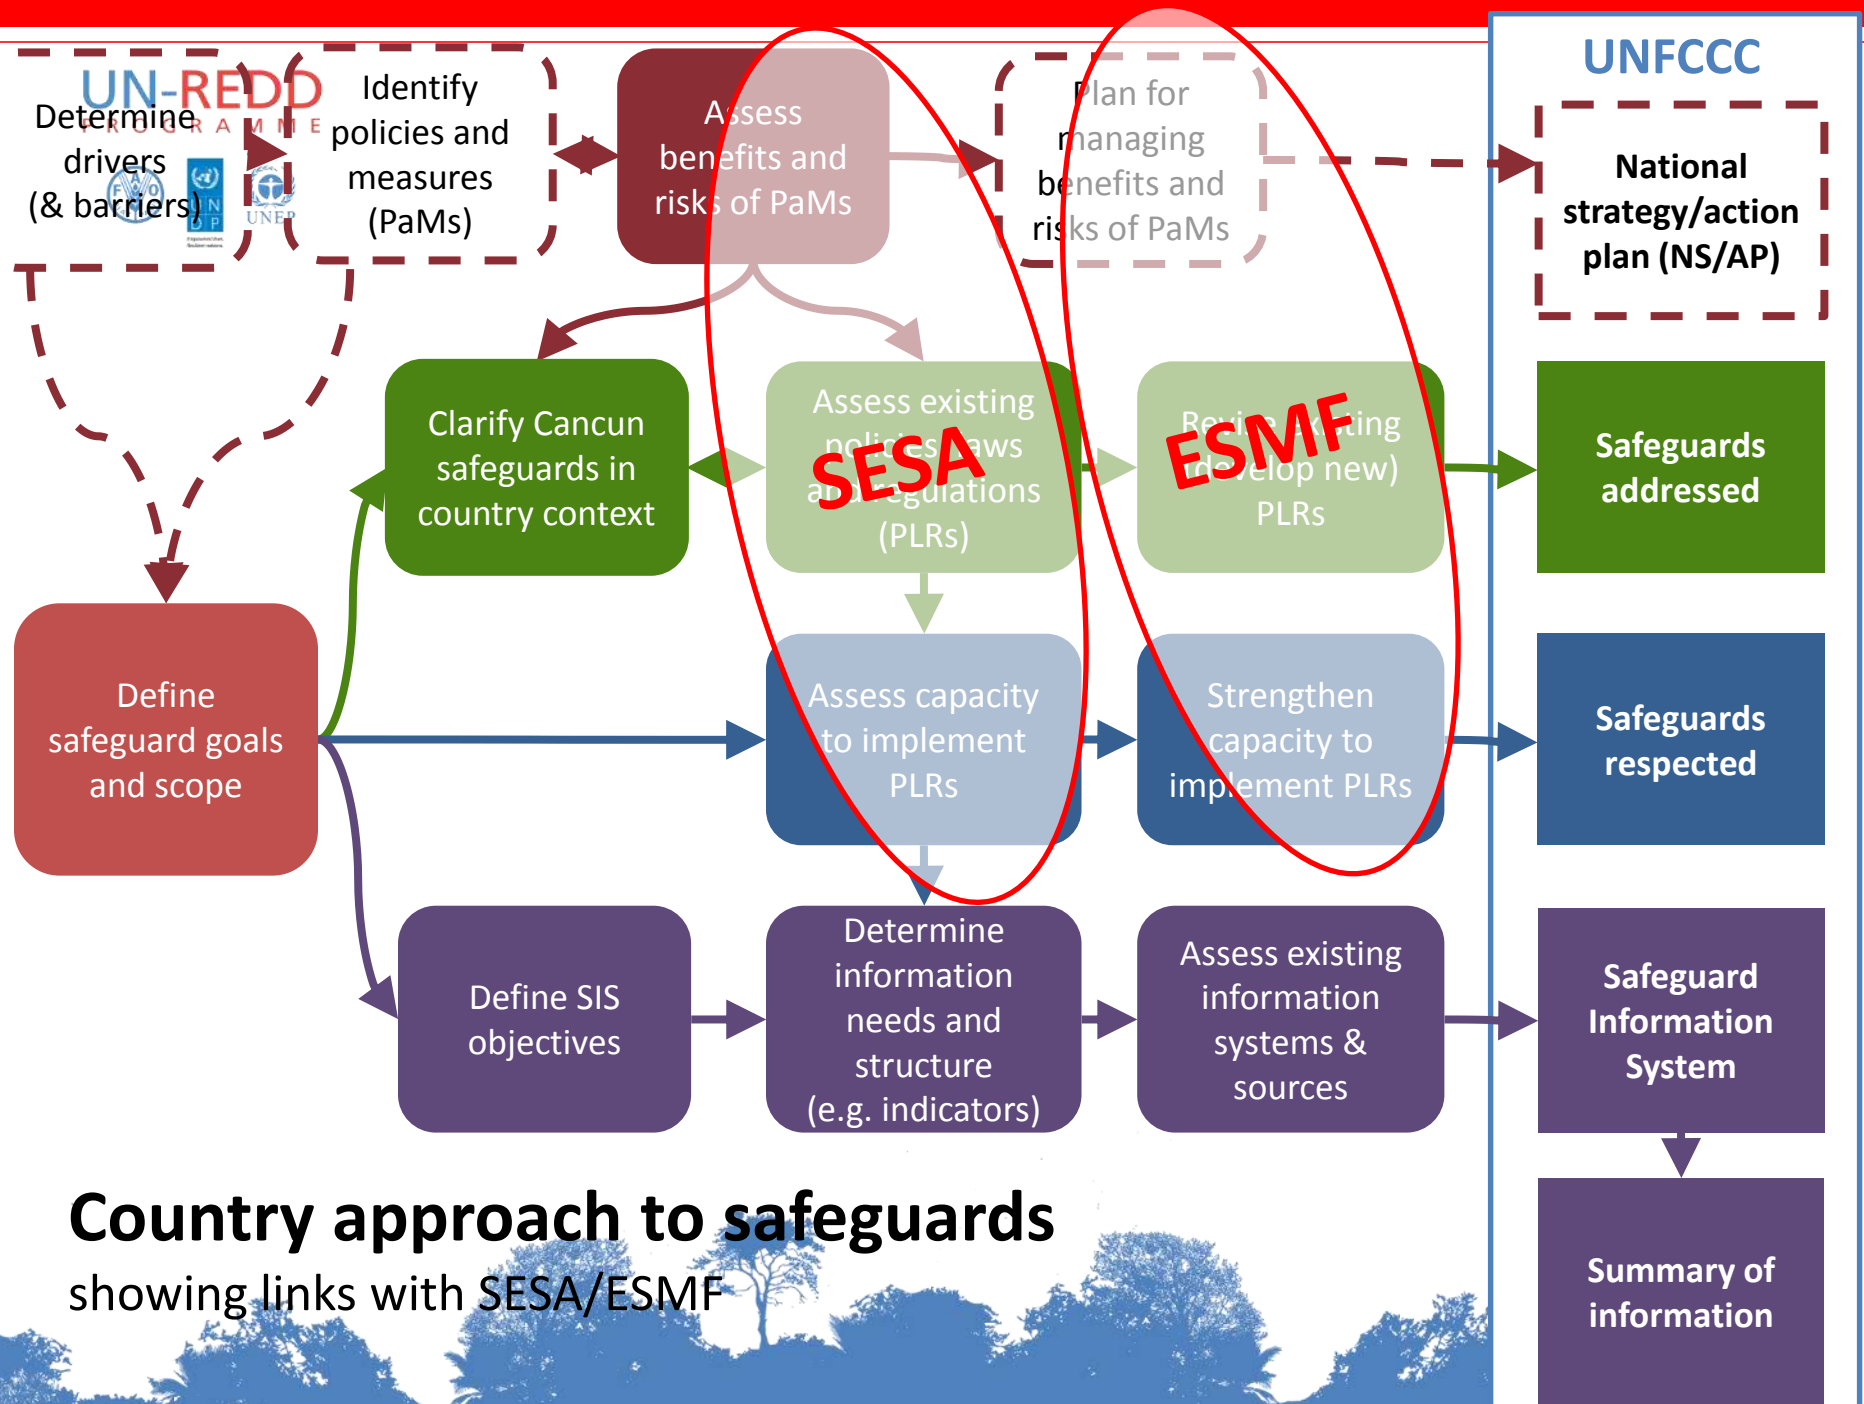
UN-REDD PROGRAMME

Determine drivers (& barriers)

Identify policies and measures (PaMs)

Assess benefits and risks of PaMs

Plan for managing benefits and risks of PaMs

UNFCCC

National strategy/action plan (NS/AP)

Clarify Cancun safeguards in country context

Assess existing policies, laws and regulations (PLRs)

SESA

Revise existing (develop new) PLRs

ESMF

Safeguards addressed

Define safeguard goals and scope

Assess capacity to implement PLRs

Strengthen capacity to implement PLRs

Safeguards respected

Define SIS objectives

Determine information needs and structure (e.g. indicators)

Assess existing information systems & sources

Safeguard Information System

Summary of information

Country approach to safeguards
showing links with SESA/ESMF